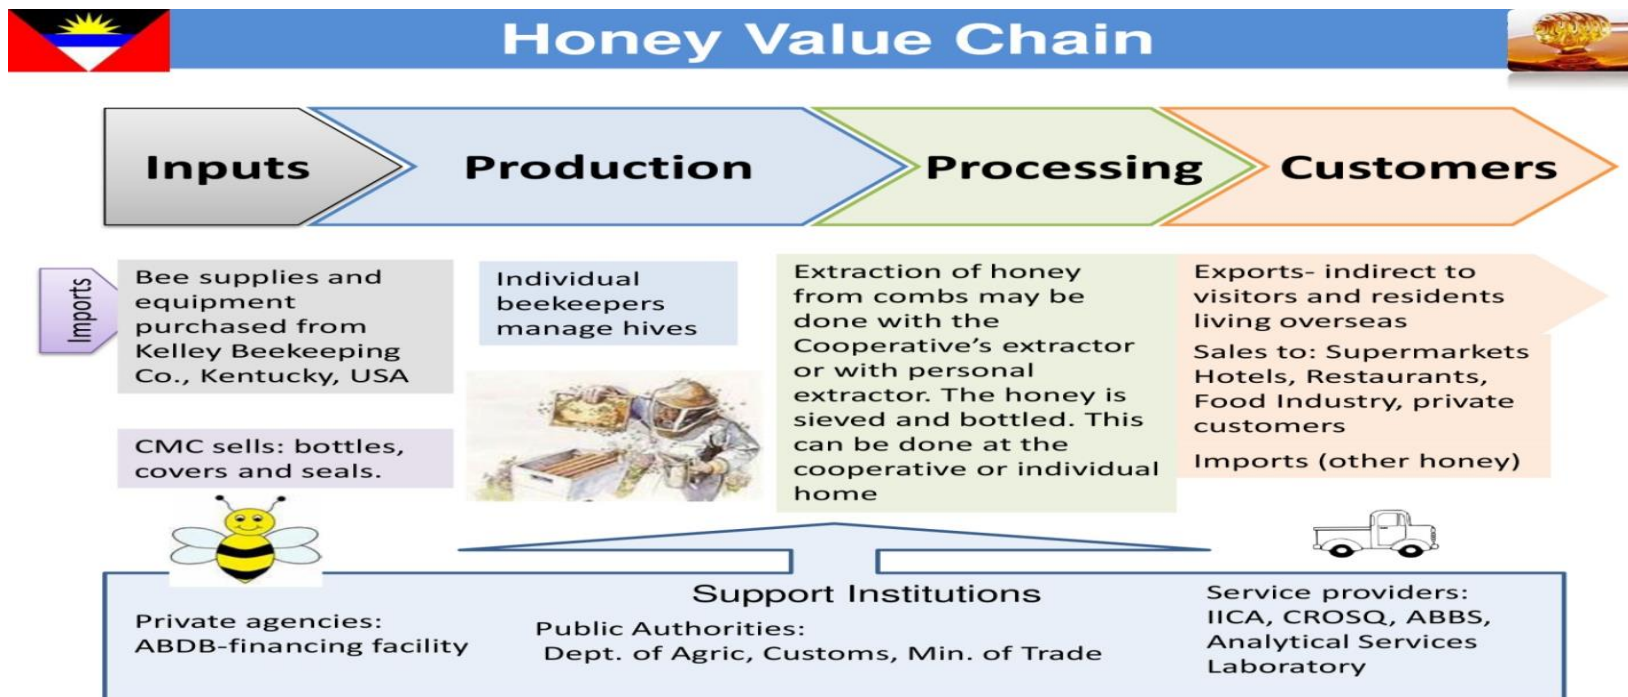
Honey Value Chain

Inputs

Production

Processing

Customers

Imports

Bee supplies and equipment purchased from Kelley Beekeeping Co., Kentucky, USA

CMC sells: bottles, covers and seals.

Individual beekeepers manage hives

Extraction of honey from combs may be done with the Cooperative's extractor or with personal extractor. The honey is sieved and bottled. This can be done at the cooperative or individual home

Exports- indirect to visitors and residents living overseas

Sales to: Supermarkets Hotels, Restaurants, Food Industry, private customers

Imports (other honey)

Support Institutions

Private agencies: ABDB-financing facility

Public Authorities: Dept. of Agric, Customs, Min. of Trade

Service providers: IICA, CROSQ, ABBS, Analytical Services Laboratory